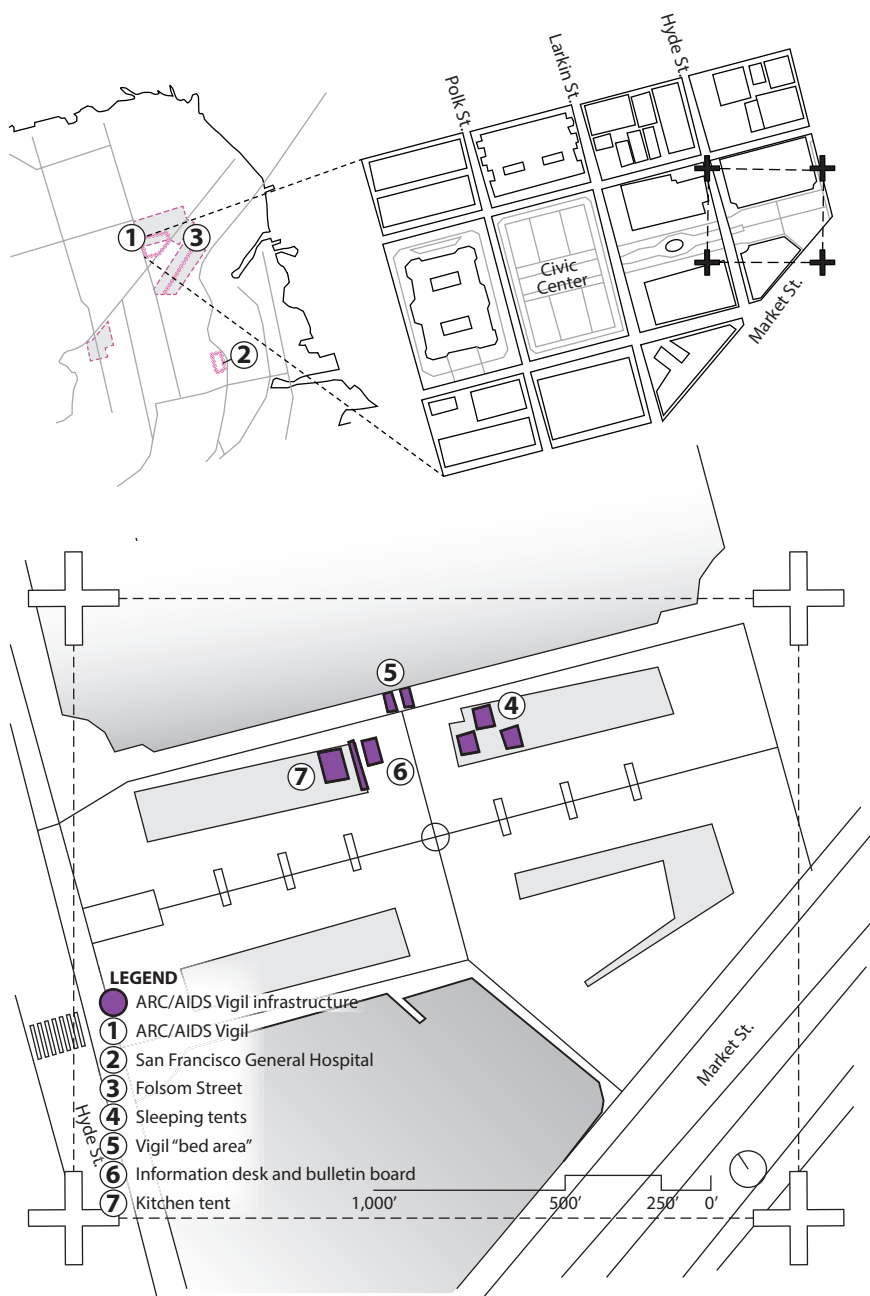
Polk St.
Larkin St.
Hyde St.
Civic Center
Market St.
1
3
2
5
4
7
6
LEGEND
ARC/AIDS Vigil infrastructure
1 ARC/AIDS Vigil
2 San Francisco General Hospital
3 Folsom Street
4 Sleeping tents
5 Vigil "bed area"
6 Information desk and bulletin board
7 Kitchen tent
1,000'
500'
250'
0'
Hyde St.
Market St.